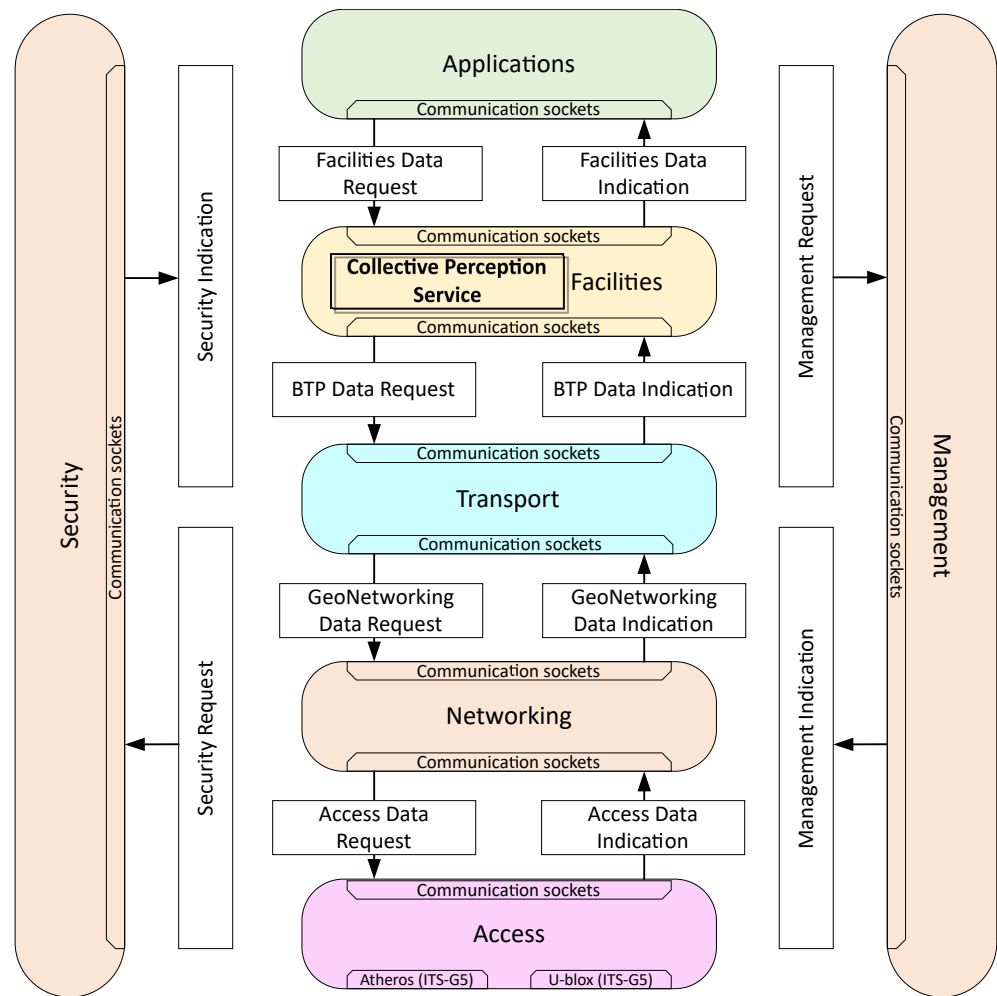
Security

Communication sockets

Security Indication

Security Request

Applications

Communication sockets

Facilities Data Request

Facilities Data Indication

Communication sockets

Collective Perception Service

Facilities

Communication sockets

BTP Data Request

BTP Data Indication

Communication sockets

Transport

Communication sockets

GeoNetworking Data Request

GeoNetworking Data Indication

Communication sockets

Networking

Communication sockets

Access Data Request

Access Data Indication

Communication sockets

Access

Atheros (ITS-G5)

U-blox (ITS-G5)

Management Request

Management Indication

Communication sockets

Management